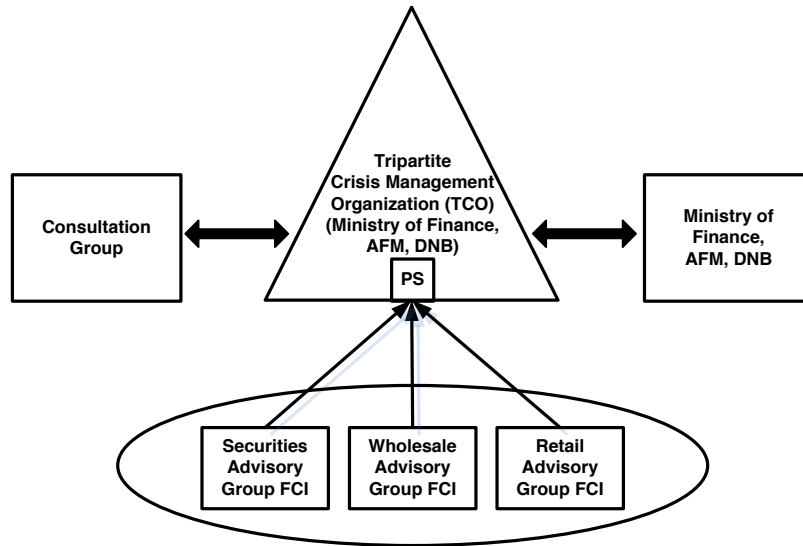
Consultation Group

Tripartite Crisis Management Organization (TCO) (Ministry of Finance, AFM, DNB)

PS

Ministry of Finance, AFM, DNB

Securities Advisory Group FCI

Wholesale Advisory Group FCI

Retail Advisory Group FCI